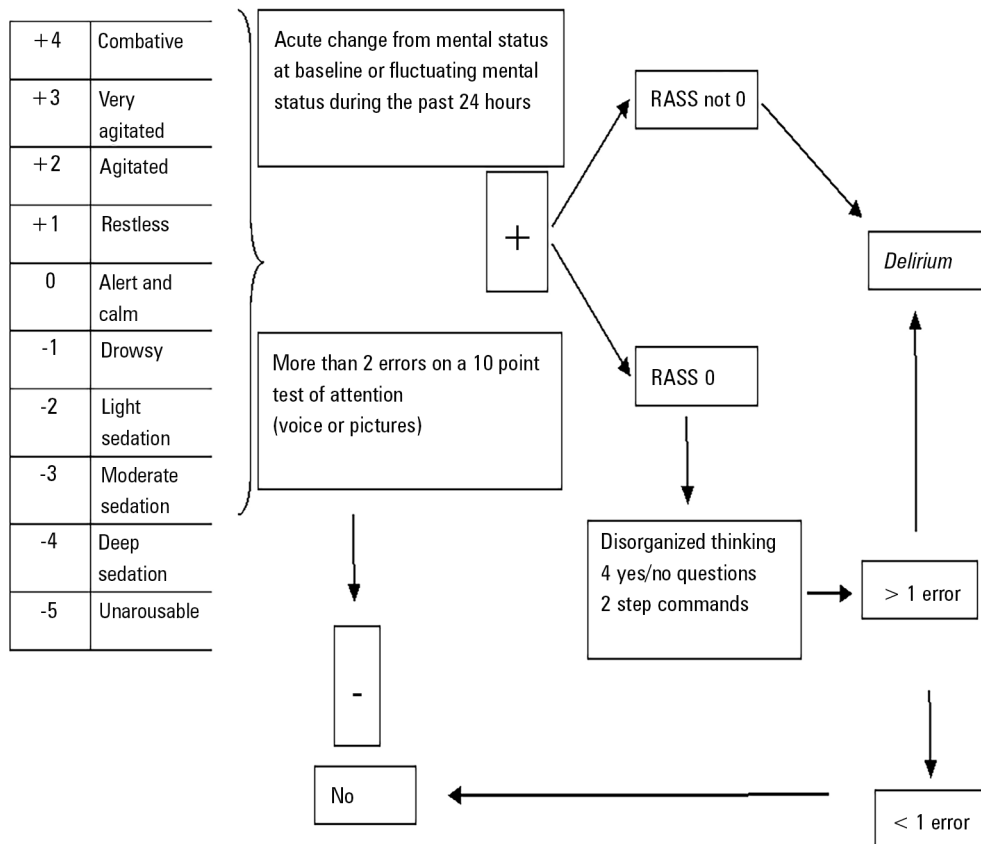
| +4 | Combative |
|---|---|
| +3 | Very agitated |
| +2 | Agitated |
| +1 | Restless |
| 0 | Alert and calm |
| -1 | Drowsy |
| -2 | Light sedation |
| -3 | Moderate sedation |
| -4 | Deep sedation |
| -5 | Unarousable |

Acute change from mental status at baseline or fluctuating mental status during the past 24 hours

+

More than 2 errors on a 10 point test of attention (voice or pictures)

RASS not 0

RASS 0

Delirium

Disorganized thinking
4 yes/no questions
2 step commands

> 1 error

-

No

< 1 error